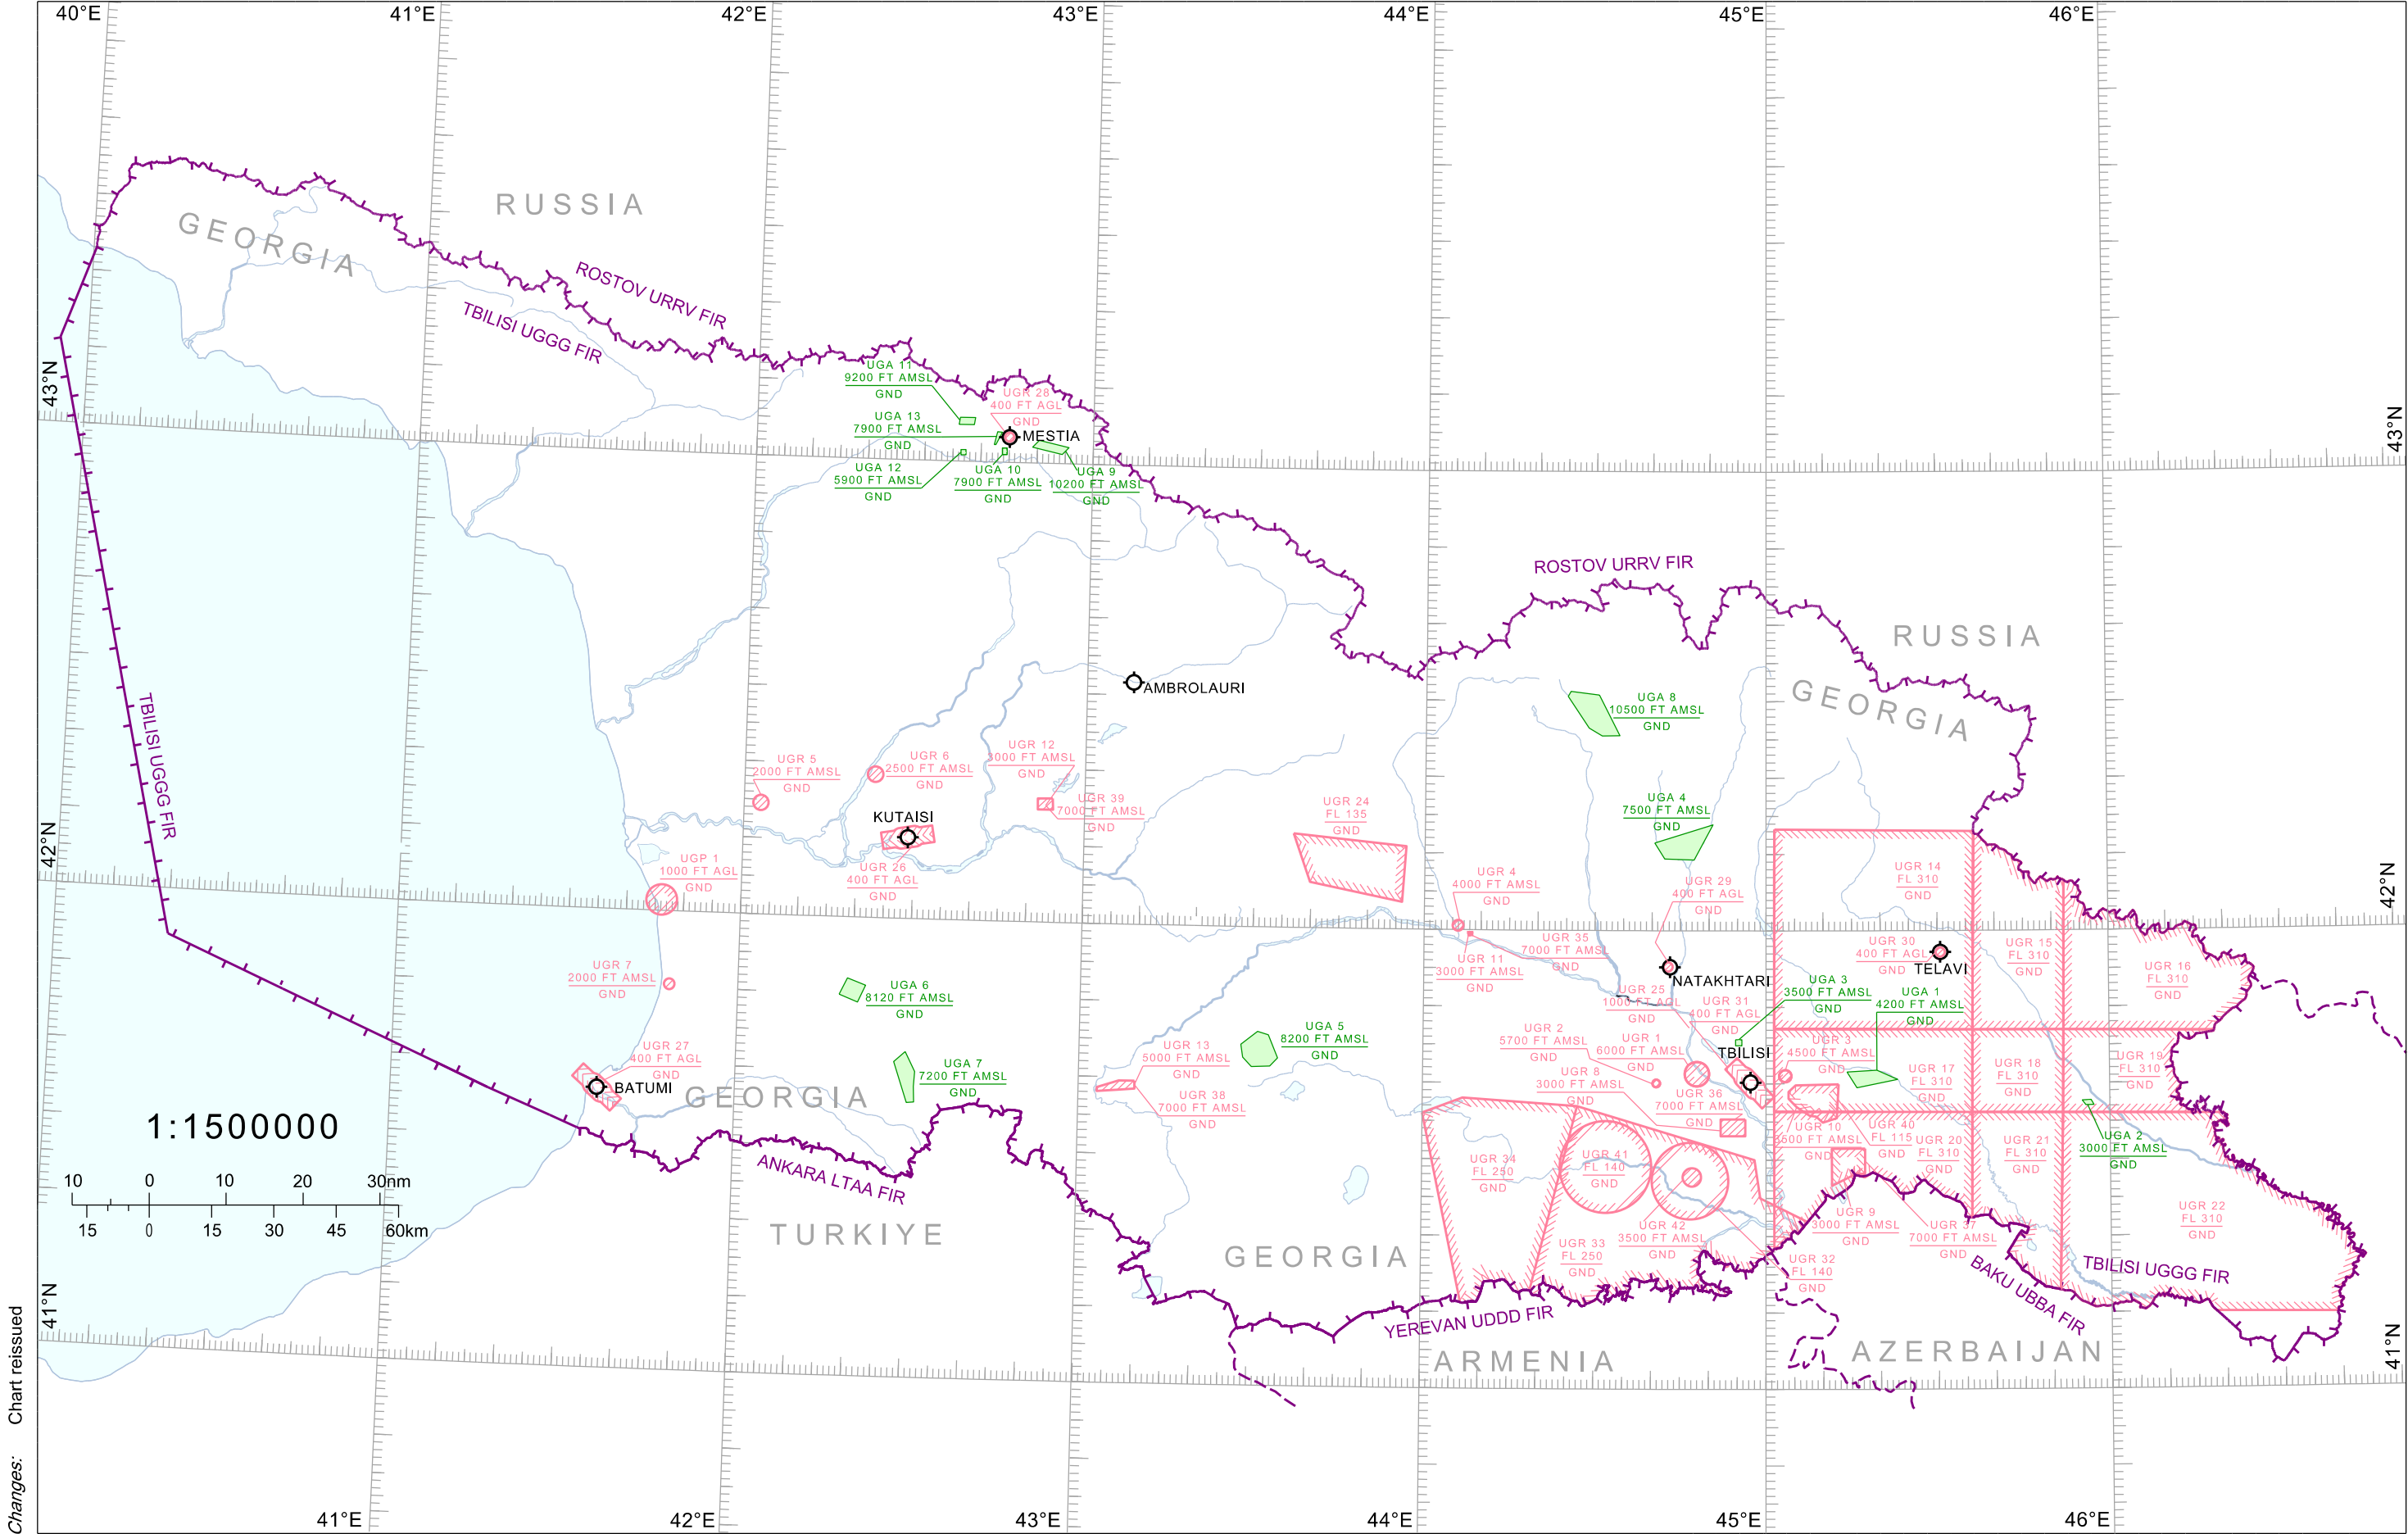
40°E 41°E 42°E 43°E 44°E 45°E 46°E

RUSSIA
GEORGIA
ROSTOV URRV FIR
TBILISI UGGG FIR
43°N
43°N

UGA 11
9200 FT AMSL
GND

UGR 28
400 FT AGL
GND

MESTIA

UGA 13
7900 FT AMSL
GND

UGA 12
5900 FT AMSL
GND

UGA 10
7900 FT AMSL
GND

UGA 9
10200 FT AMSL
GND

ROSTOV URRV FIR
RUSSIA
GEORGIA

AMBROLAURI

UGA 8
10500 FT AMSL
GND

TBILISI UGGG FIR

UGR 5
2000 FT AMSL
GND

UGR 6
2500 FT AMSL
GND

UGR 12
3000 FT AMSL
GND

UGR 39
7000 FT AMSL
GND

UGR 24
FL 135
GND

UGA 4
7500 FT AMSL
GND

KUTAISI

UGR 26
400 FT AGL
GND

42°N
42°N

UGP 1
1000 FT AGL
GND

UGR 4
4000 FT AMSL
GND

UGR 29
400 FT AGL
GND

UGR 14
FL 310
GND

UGR 35
7000 FT AMSL
GND

UGR 11
3000 FT AMSL
GND

UGR 30
400 FT AGL
GND

TELAVI

UGR 15
FL 310
GND

UGR 16
FL 310
GND

NATAKHTARI

UGR 7
2000 FT AMSL
GND

UGA 6
8120 FT AMSL
GND

UGR 25
1000 FT AGL
GND

UGA 3
3500 FT AMSL
GND

UGA 1
4200 FT AMSL
GND

UGR 31
400 FT AGL
GND

UGR 27
400 FT AGL
GND

UGA 5
8200 FT AMSL
GND

UGR 13
5000 FT AMSL
GND

UGR 2
5700 FT AMSL
GND

UGR 1
6000 FT AMSL
GND

TBILISI

UGR 3
4500 FT AMSL
GND

UGR 19
FL 310
GND

BATUMI
GEORGIA

UGA 7
7200 FT AMSL
GND

UGR 38
7000 FT AMSL
GND

UGR 8
3000 FT AMSL
GND

UGR 36
7000 FT AMSL
GND

UGR 17
FL 310
GND

UGR 18
FL 310
GND

1:1500000

UGR 10
4500 FT AMSL
GND

UGR 40
FL 115
GND

UGR 20
FL 310
GND

UGR 21
FL 310
GND

UGA 2
3000 FT AMSL
GND

UGR 34
FL 250
GND

UGR 41
FL 140
GND

ANKARA LTAA FIR

10 0 10 20 30nm
15 0 15 30 45 60km

UGR 42
3500 FT AMSL
GND

UGR 9
3000 FT AMSL
GND

UGR 37
7000 FT AMSL
GND

UGR 22
FL 310
GND

TURKIYE
GEORGIA

UGR 33
FL 250
GND

UGR 32
FL 140
GND

TBILISI UGGG FIR
BAKU UBBA FIR
YEREVAN UDDD FIR

41°N
41°N

ARMENIA
AZERBAIJAN

Changes: Chart reissued

41°E 42°E 43°E 44°E 45°E 46°E